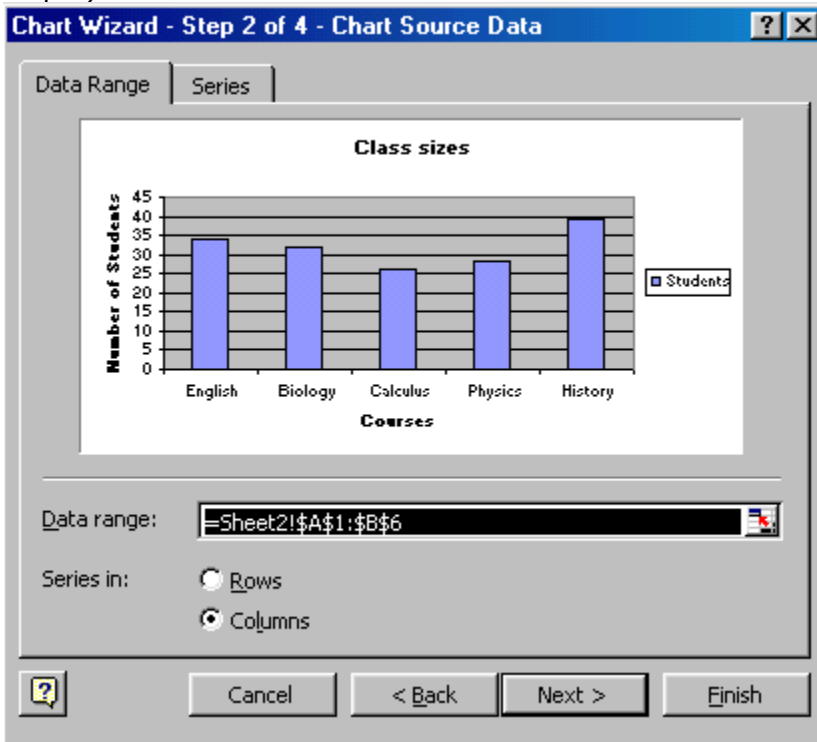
Chart Wizard - Step 2 of 4 - Chart Source Data

?

Data Range

Series

Class sizes

Number of Students

45
40
35
30
25
20
15
10
5
0

English
Biology
Calculus
Physics
History

Courses

Students

Data range:

=Sheet2!$A$1:$B$6

Series in:

Rows

Columns

Cancel

< Back

Next >

Finish